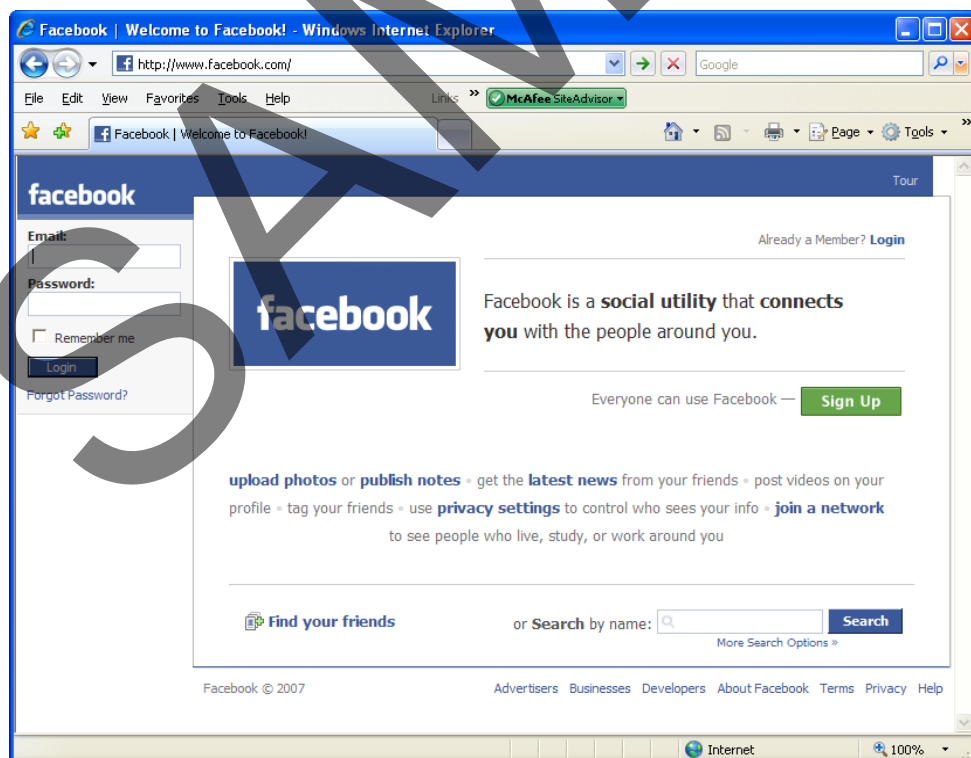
Facebook | Welcome to Facebook! - Windows Internet Explorer

http://www.facebook.com/

Google

File Edit View Favorites Tools Help

Links » McAfee SiteAdvisor

Facebook | Welcome to Facebook!

Page Tools

facebook

Tour

Email:

Password:

Remember me

Login

Forgot Password?

Already a Member? Login

facebook

Facebook is a social utility that connects you with the people around you.

Everyone can use Facebook — Sign Up

upload photos or publish notes • get the latest news from your friends • post videos on your profile • tag your friends • use privacy settings to control who sees your info • join a network to see people who live, study, or work around you

Find your friends

or Search by name:

Search

More Search Options »

Facebook © 2007

Advertisers Businesses Developers About Facebook Terms Privacy Help

Internet

100%

SAMPLE